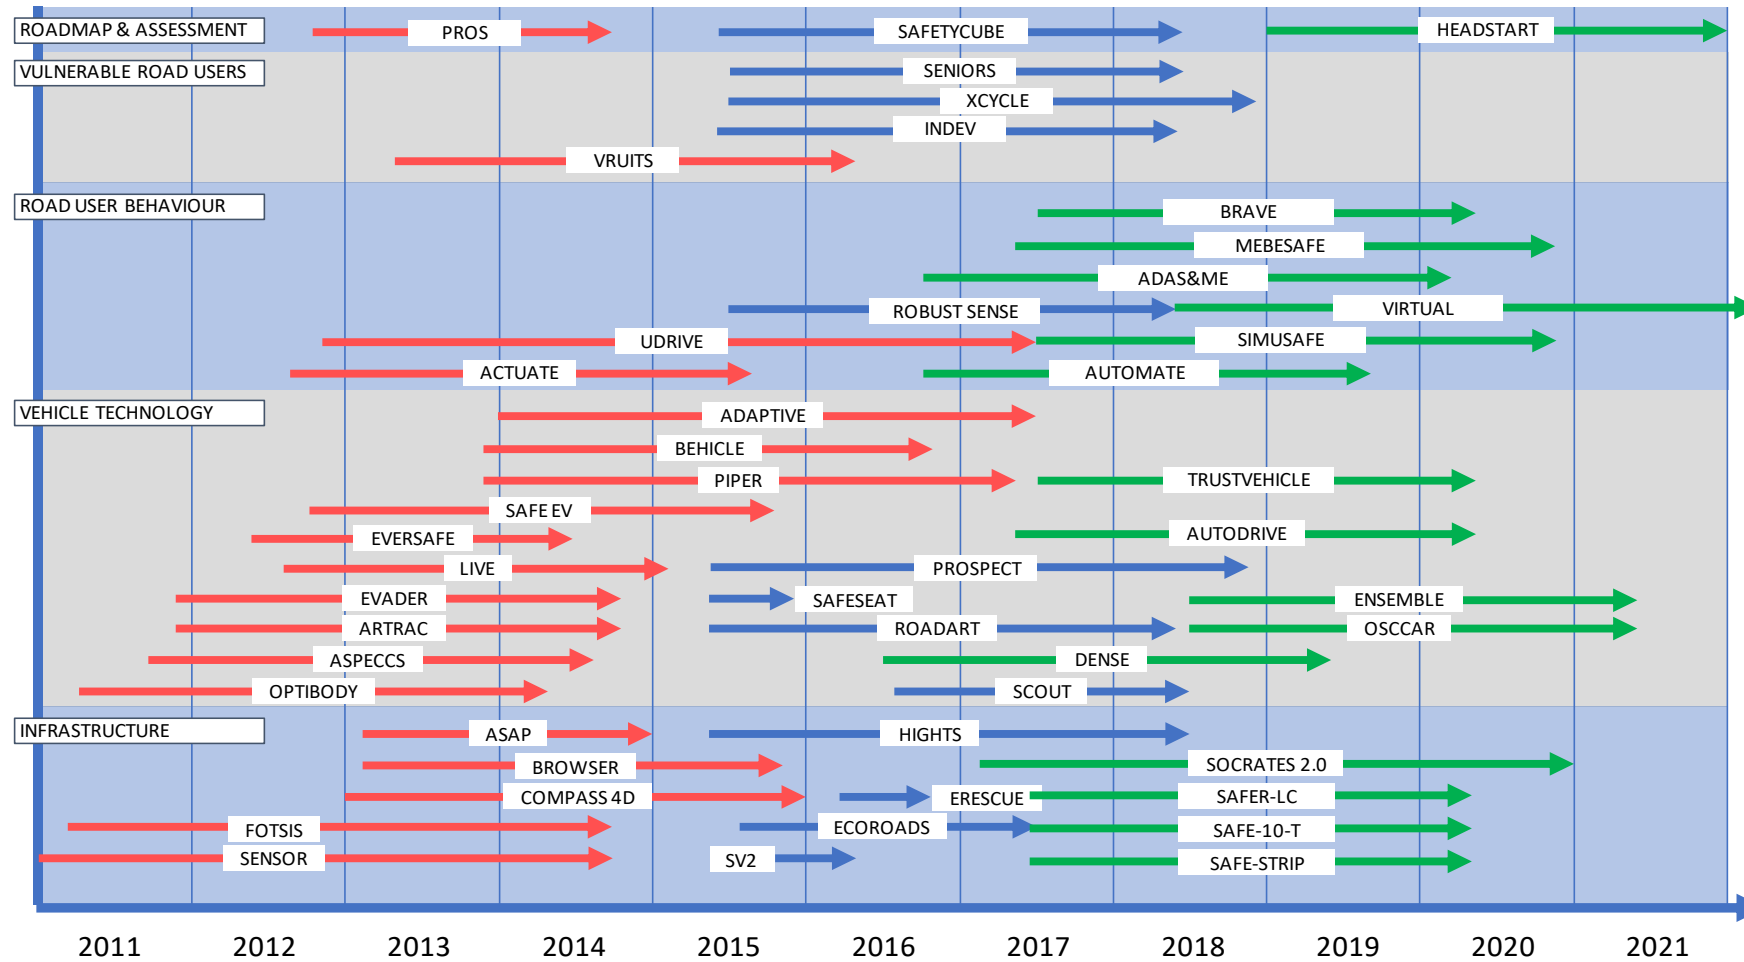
ROADMAP & ASSESSMENT
PROS
SAFETYCUBE
HEADSTART
VULNERABLE ROAD USERS
SENIORS
XCYCLE
INDEV
VRUITS
ROAD USER BEHAVIOUR
BRAVE
MEBESAFE
ADAS&ME
ROBUST SENSE
VIRTUAL
UDRIVE
SIMUSAFE
ACTUATE
AUTOMATE
VEHICLE TECHNOLOGY
ADAPTIVE
BEHICLE
PIPER
TRUSTVEHICLE
SAFE EV
EVERSAFE
AUTODRIVE
LIVE
PROSPECT
EVADER
SAFESEAT
ENSEMBLE
ARTRAC
ROADART
OSCCAR
ASPECCS
DENSE
OPTIBODY
SCOUT
INFRASTRUCTURE
ASAP
HIGHTS
BROWSER
SOCRATES 2.0
COMPASS 4D
ERESCUE
SAFER-LC
FOTSIS
ECOROADS
SAFE-10-T
SENSOR
SV2
SAFE-STRIP
2011
2012
2013
2014
2015
2016
2017
2018
2019
2020
2021